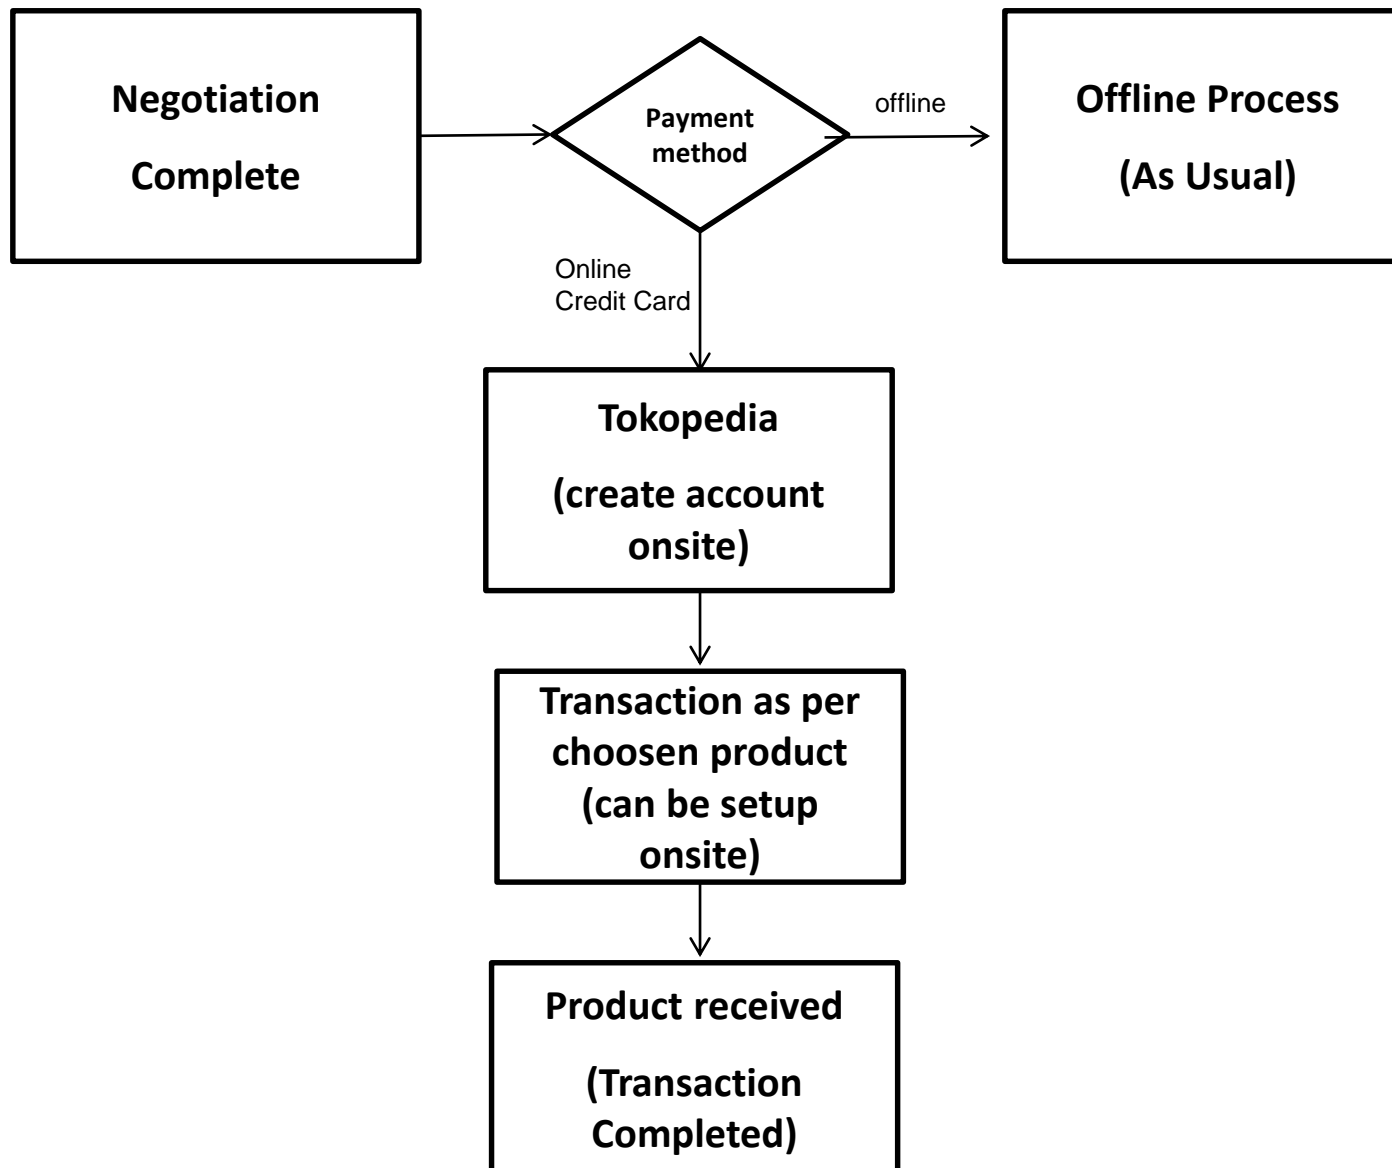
Negotiation Complete

Payment method

offline

Offline Process

(As Usual)

Online Credit Card

Tokopedia

(create account onsite)

Transaction as per choosen product (can be setup onsite)

Product received

(Transaction Completed)